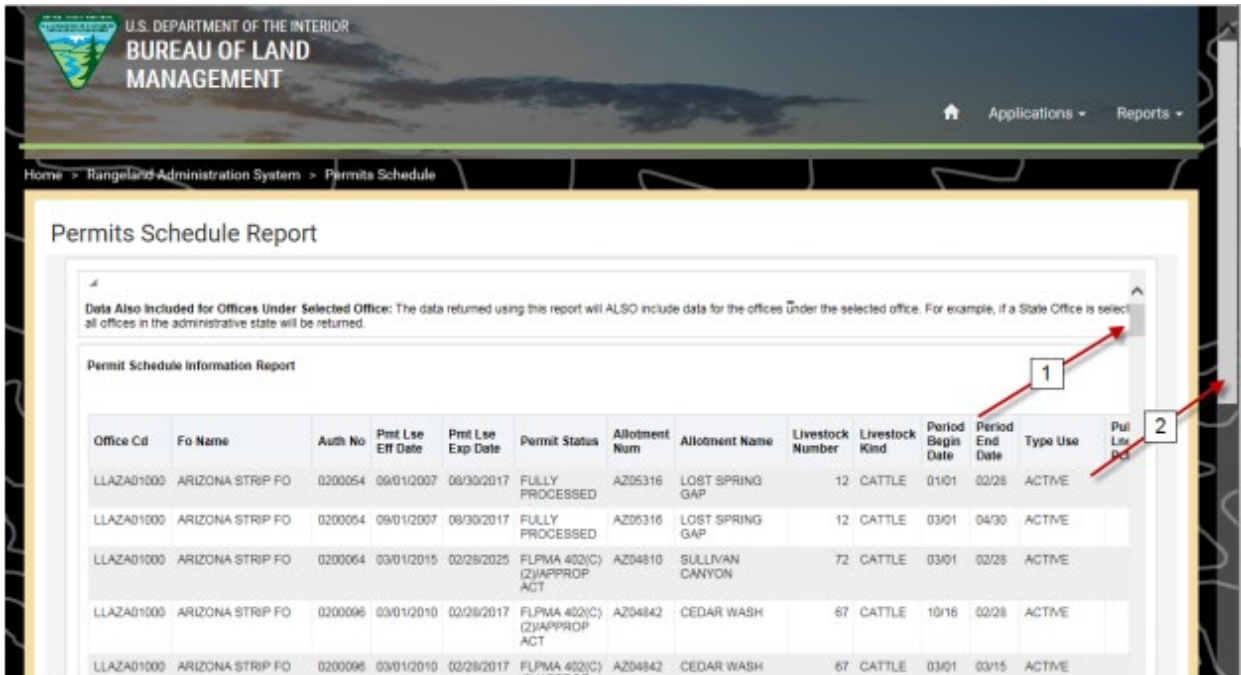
U.S. DEPARTMENT OF THE INTERIOR
BUREAU OF LAND MANAGEMENT

Applications ▾ Reports ▾

Home > Rangeland Administration System > Permits Schedule

Permits Schedule Report

**Data Also Included for Offices Under Selected Office:** The data returned using this report will ALSO include data for the offices under the selected office. For example, if a State Office is select all offices in the administrative state will be returned.

**Permit Schedule Information Report**

1

2

| Office Cd | Fo Name | Auth No | Pmt Lse Eff Date | Pmt Lse Exp Date | Permit Status | Allotment Num | Allotment Name | Livestock Number | Livestock Kind | Period Begin Date | Period End Date | Type Use | Pu Lit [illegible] |
|---|---|---|---|---|---|---|---|---|---|---|---|---|---|
| LLAZA01000 | ARIZONA STRIP FO | 0200054 | 09/01/2007 | 08/30/2017 | FULLY PROCESSED | AZ05316 | LOST SPRING GAP | 12 | CATTLE | 01/01 | 02/28 | ACTIVE | |
| LLAZA01000 | ARIZONA STRIP FO | 0200054 | 09/01/2007 | 08/30/2017 | FULLY PROCESSED | AZ05316 | LOST SPRING GAP | 12 | CATTLE | 03/01 | 04/30 | ACTIVE | |
| LLAZA01000 | ARIZONA STRIP FO | 0200064 | 03/01/2015 | 02/28/2025 | FLPMA 402(C)(2)/APPROP ACT | AZ04810 | SULLIVAN CANYON | 72 | CATTLE | 03/01 | 02/28 | ACTIVE | |
| LLAZA01000 | ARIZONA STRIP FO | 0200096 | 03/01/2010 | 02/28/2017 | FLPMA 402(C)(2)/APPROP ACT | AZ04842 | CEDAR WASH | 67 | CATTLE | 10/16 | 02/28 | ACTIVE | |
| LLAZA01000 | ARIZONA STRIP FO | 0200096 | 03/01/2010 | 02/28/2017 | FLPMA 402(C) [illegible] | AZ04842 | CEDAR WASH | 67 | CATTLE | 03/01 | 03/15 | ACTIVE | |